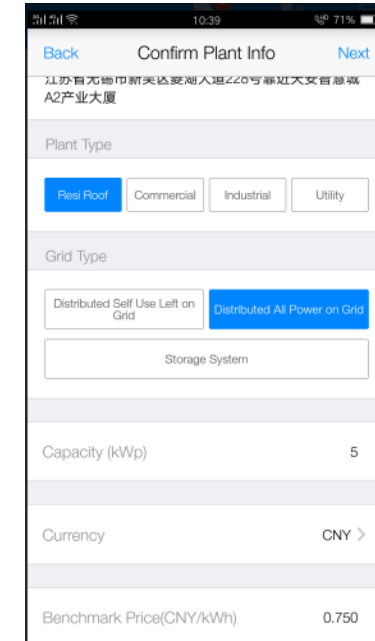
10:39 71%

Back Confirm Plant Info Next

江苏省无锡市新吴区菱湖大道228号靠近天安智慧城A2产业大厦

Plant Type

Resi Roof
Commercial
Industrial
Utility

Grid Type

Distributed Self Use Left on Grid
Distributed All Power on Grid
Storage System

Capacity (kWp) 5

Currency CNY

Benchmark Price(CNY/kWh) 0.750